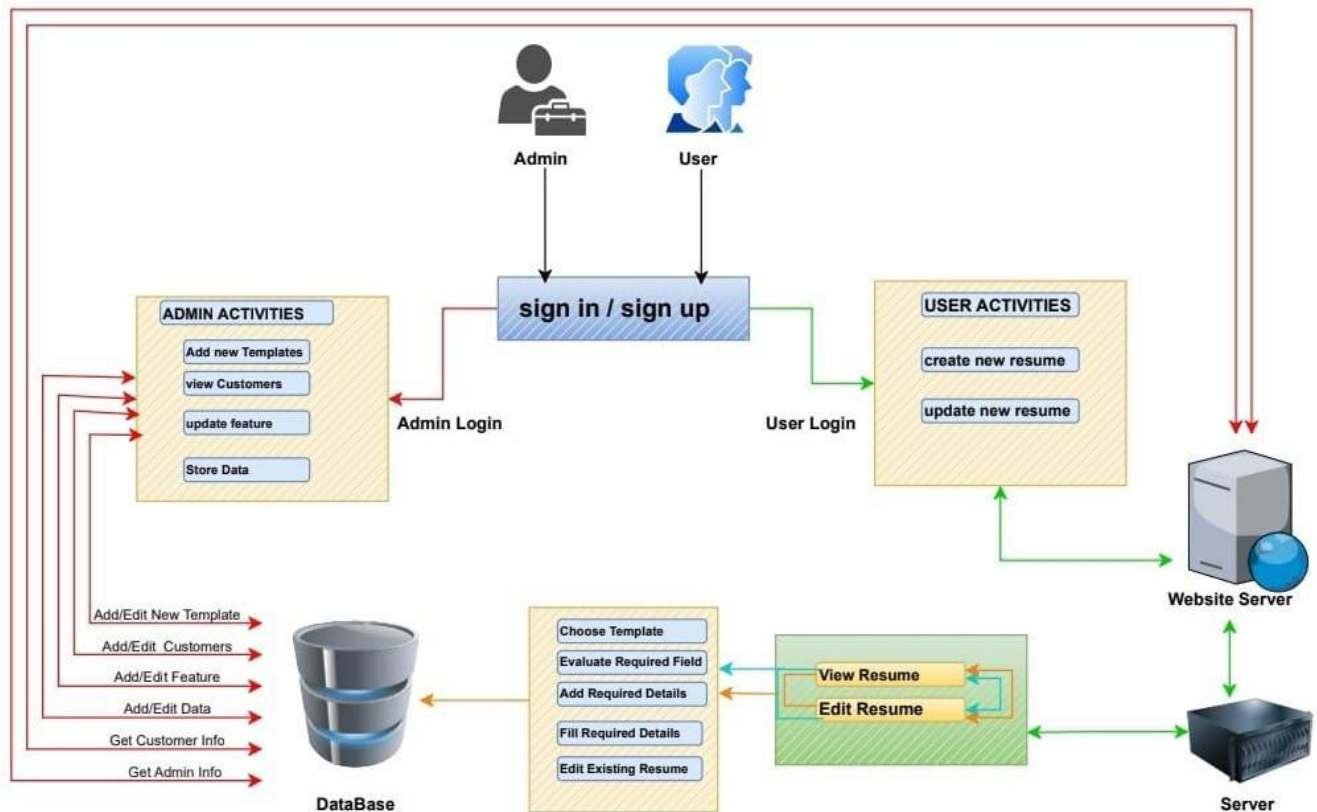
Admin

User

sign in / sign up

ADMIN ACTIVITIES

Add new Templates

view Customers

update feature

Store Data

Admin Login

User Login

USER ACTIVITIES

create new resume

update new resume

Website Server

Add/Edit New Template

Add/Edit Customers

Add/Edit Feature

Add/Edit Data

Get Customer Info

Get Admin Info

DataBase

Choose Template

Evaluate Required Field

Add Required Details

Fill Required Details

Edit Existing Resume

View Resume

Edit Resume

Server